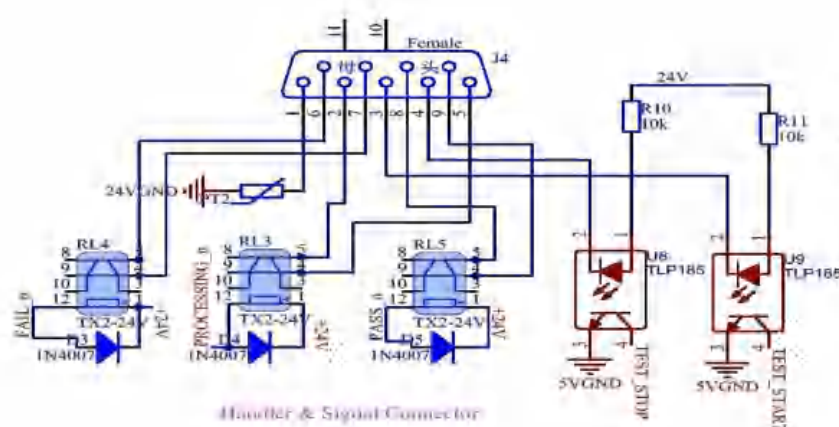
11
10
Female
J4
1 6 2 7 3 8 4 9 5
24V
R10
10k
R11
10k
24VGND
PT2
RL4
8
9
10
12
FAIL
TX2-24V
+24V
D3
1N4007
RL3
8
9
10
12
PROCESSING
TX2-24V
+24V
D4
1N4007
RL5
8
9
10
12
PASS
TX2-24V
+24V
D5
1N4007
2 1
U8
TLP185
3 4
5VGND
TEST_STOP
2 1
U9
TLP185
3 4
5VGND
TEST_START
Handler & Signal Connector